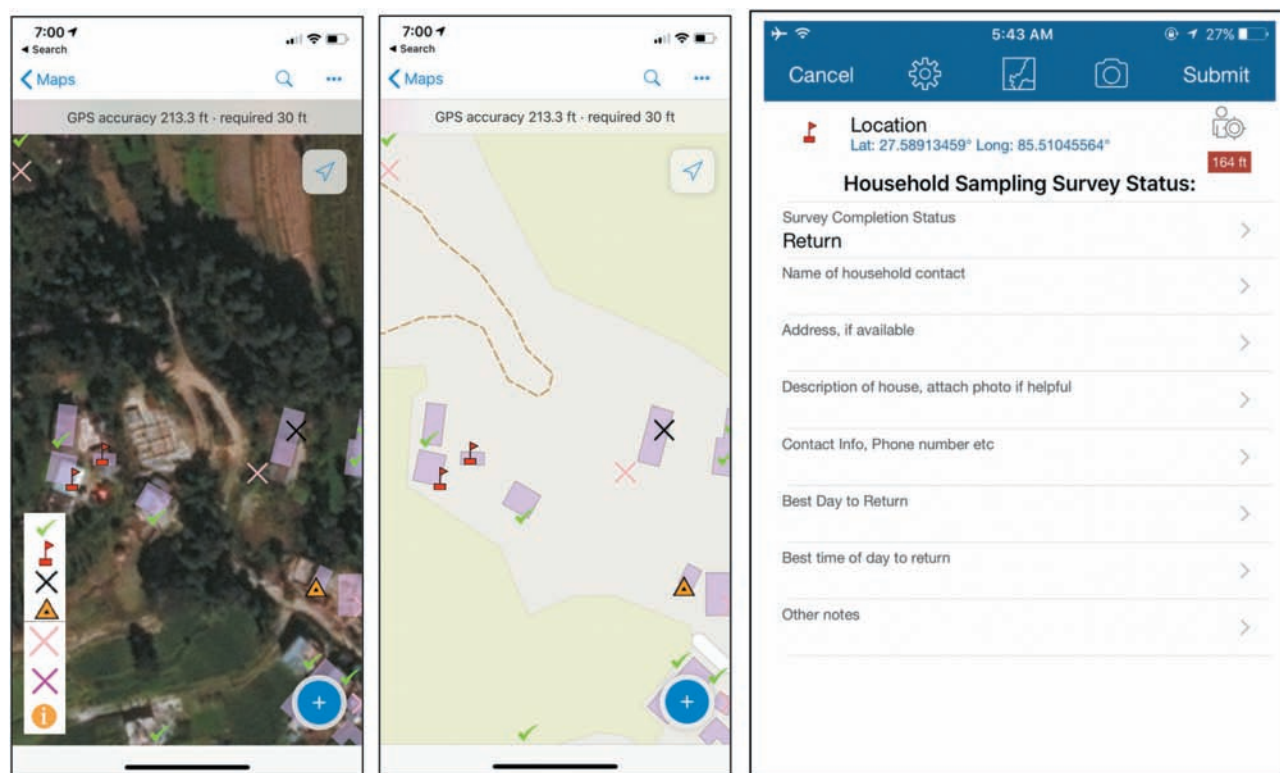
7:00
◂ Search
Maps
GPS accuracy 213.3 ft · required 30 ft

7:00
◂ Search
Maps
GPS accuracy 213.3 ft · required 30 ft

5:43 AM
27%
Cancel
Submit
Location
Lat: 27.58913459° Long: 85.51045564°
164 ft
Household Sampling Survey Status:
Survey Completion Status
Return
Name of household contact
Address, if available
Description of house, attach photo if helpful
Contact Info, Phone number etc
Best Day to Return
Best time of day to return
Other notes